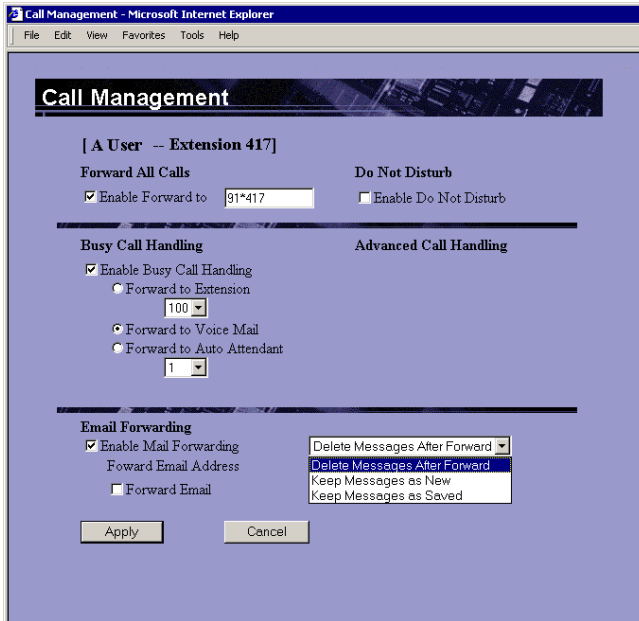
Call Management - Microsoft Internet Explorer

File Edit View Favorites Tools Help

Call Management

[ A User -- Extension 417]

Forward All Calls

☑ Enable Forward to 91*417

Do Not Disturb

☐ Enable Do Not Disturb

Busy Call Handling

☑ Enable Busy Call Handling

○ Forward to Extension

100

● Forward to Voice Mail

○ Forward to Auto Attendant

1

Advanced Call Handling

Email Forwarding

☑ Enable Mail Forwarding

Foward Email Address

☐ Forward Email

Delete Messages After Forward

Delete Messages After Forward
Keep Messages as New
Keep Messages as Saved

Apply

Cancel